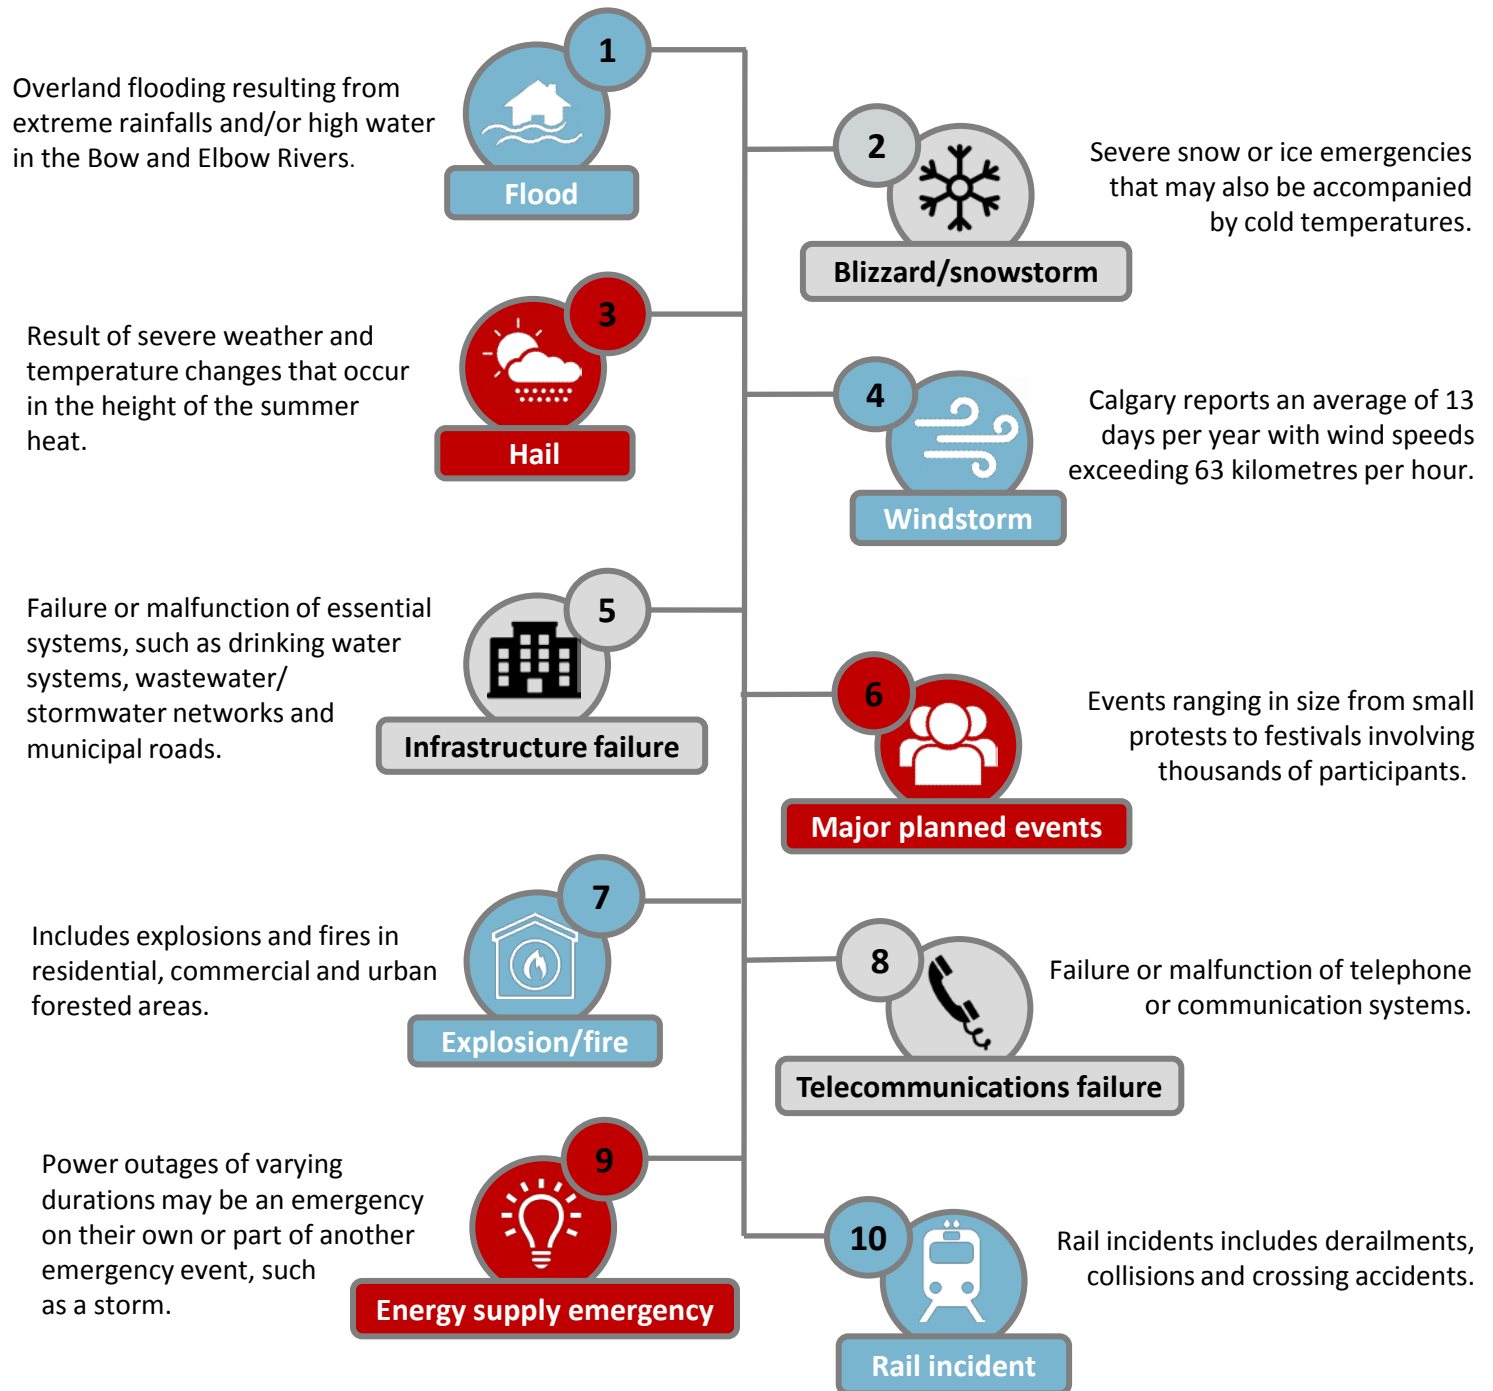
Overland flooding resulting from extreme rainfalls and/or high water in the Bow and Elbow Rivers.

1

Flood

2

Blizzard/snowstorm

Severe snow or ice emergencies that may also be accompanied by cold temperatures.

Result of severe weather and temperature changes that occur in the height of the summer heat.

3

Hail

4

Windstorm

Calgary reports an average of 13 days per year with wind speeds exceeding 63 kilometres per hour.

Failure or malfunction of essential systems, such as drinking water systems, wastewater/ stormwater networks and municipal roads.

5

Infrastructure failure

6

Major planned events

Events ranging in size from small protests to festivals involving thousands of participants.

Includes explosions and fires in residential, commercial and urban forested areas.

7

Explosion/fire

8

Telecommunications failure

Failure or malfunction of telephone or communication systems.

Power outages of varying durations may be an emergency on their own or part of another emergency event, such as a storm.

9

Energy supply emergency

10

Rail incident

Rail incidents includes derailments, collisions and crossing accidents.